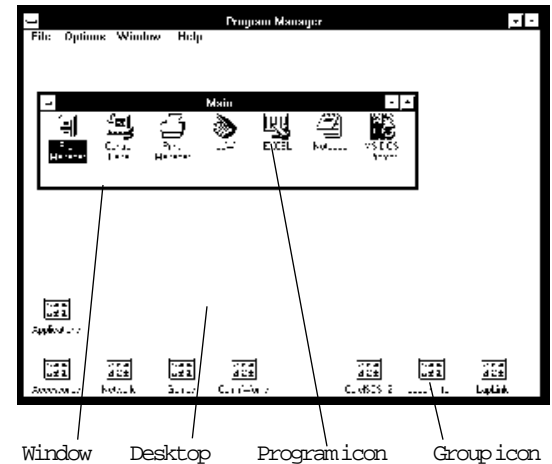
Program Manager

File Options Window Help

Main

File Manager

Control Panel

Print Manager

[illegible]

EXCEL

Notepad

VSDOS Setup

Applications

Accessories

Network

Games

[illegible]

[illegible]

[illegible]

LapLink

Window Desktop Program icon Group icon